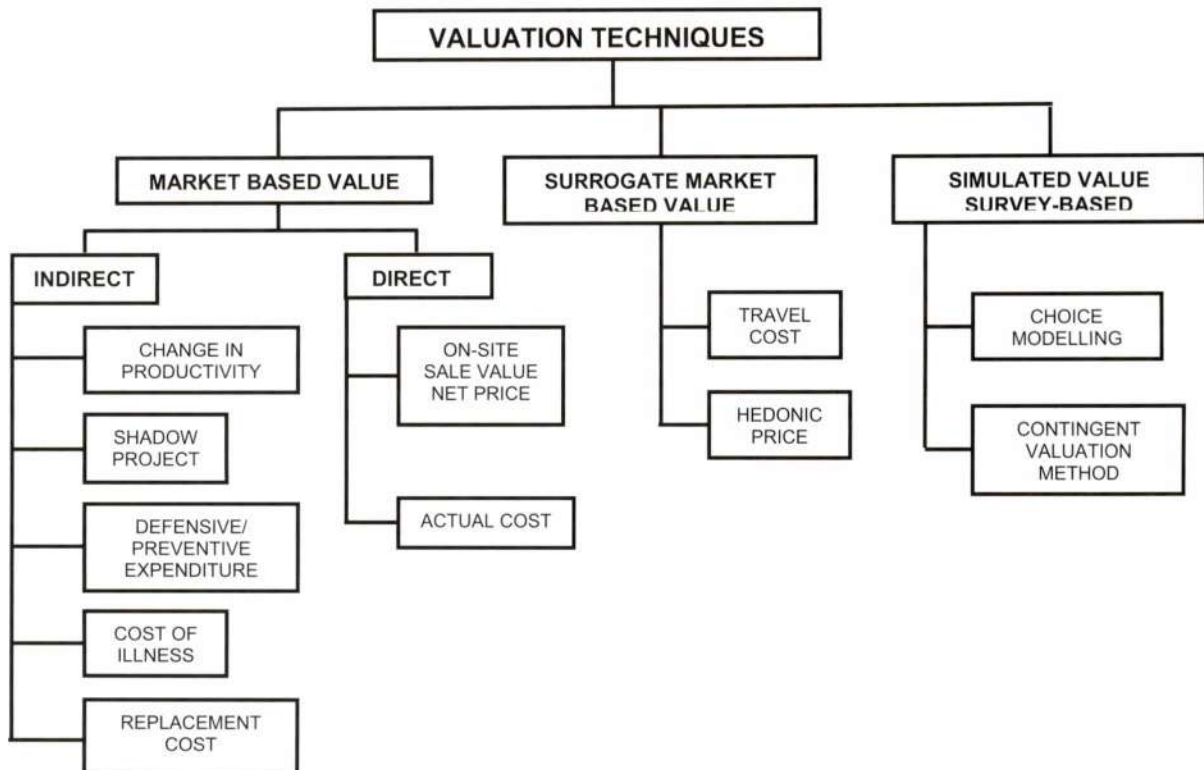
VALUATION TECHNIQUES

MARKET BASED VALUE

SURROGATE MARKET BASED VALUE

SIMULATED VALUE SURVEY-BASED

INDIRECT

DIRECT

CHANGE IN PRODUCTIVITY

SHADOW PROJECT

DEFENSIVE/ PREVENTIVE EXPENDITURE

COST OF ILLNESS

REPLACEMENT COST

ON-SITE SALE VALUE NET PRICE

ACTUAL COST

TRAVEL COST

HEDONIC PRICE

CHOICE MODELLING

CONTINGENT VALUATION METHOD